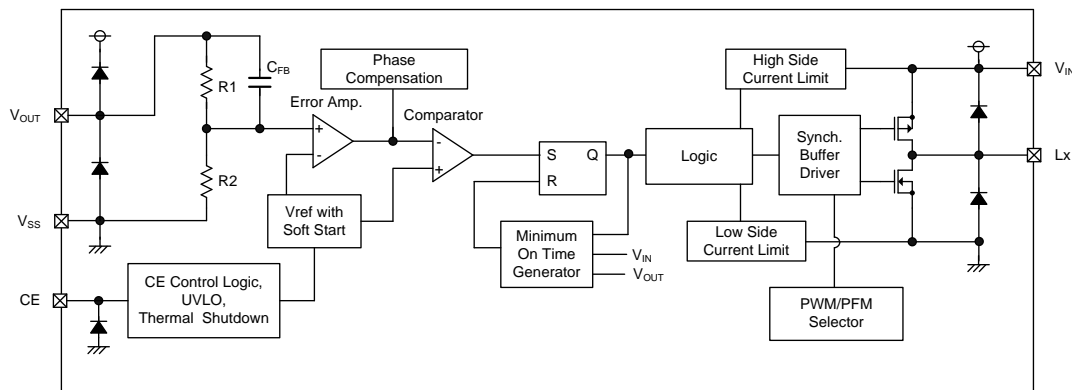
$V_{OUT}$

$V_{SS}$

CE

R1

R2

$C_{FB}$

Error Amp.

Phase Compensation

Comparator

Vref with Soft Start

CE Control Logic, UVLO, Thermal Shutdown

S

Q

R

Minimum On Time Generator

$V_{IN}$

$V_{OUT}$

Logic

High Side Current Limit

Synch. Buffer Driver

Low Side Current Limit

PWM/PFM Selector

$V_{IN}$

Lx